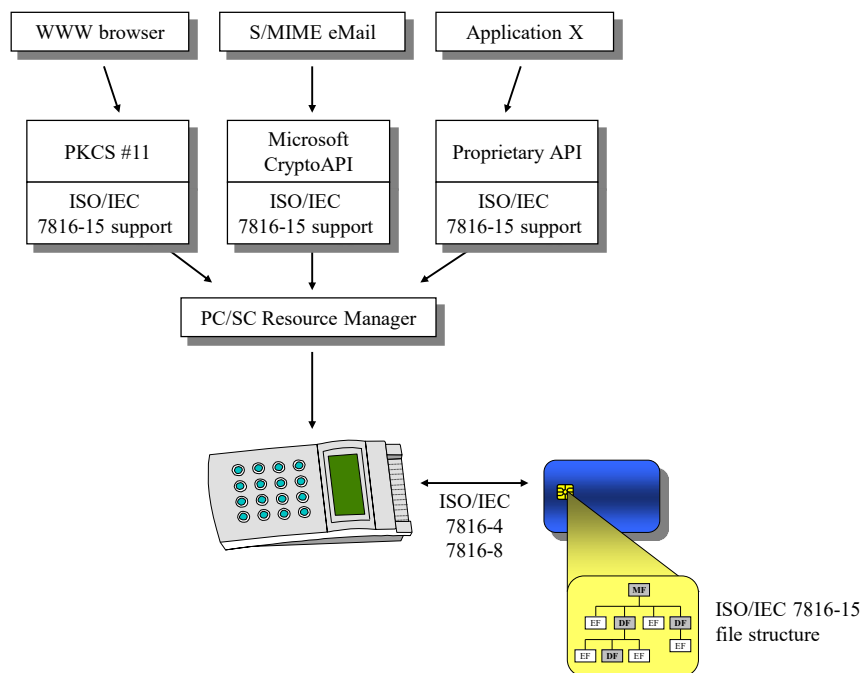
WWW browser

S/MIME eMail

Application X

PKCS #11

ISO/IEC 7816-15 support

Microsoft CryptoAPI

ISO/IEC 7816-15 support

Proprietary API

ISO/IEC 7816-15 support

PC/SC Resource Manager

ISO/IEC 7816-4 7816-8

MF

EF

DF

EF

DF

EF

EF

DF

EF

ISO/IEC 7816-15 file structure